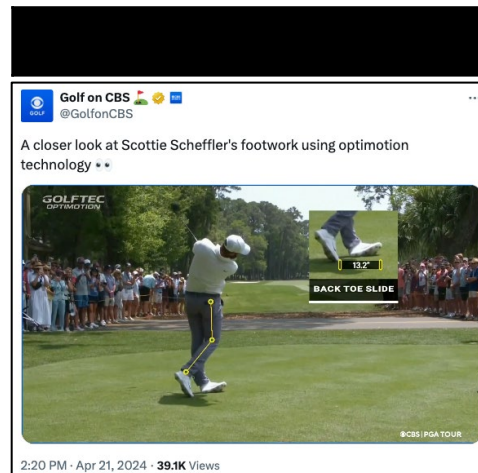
GOLF

Golf on CBS ⛳
@GolfonCBS

A closer look at Scottie Scheffler's footwork using optimotion technology 👀

GOLFTEC
OPTIMOTION

13.2°

BACK TOE SLIDE

©CBS | PGA TOUR

2:20 PM · Apr 21, 2024 · 39.1K Views